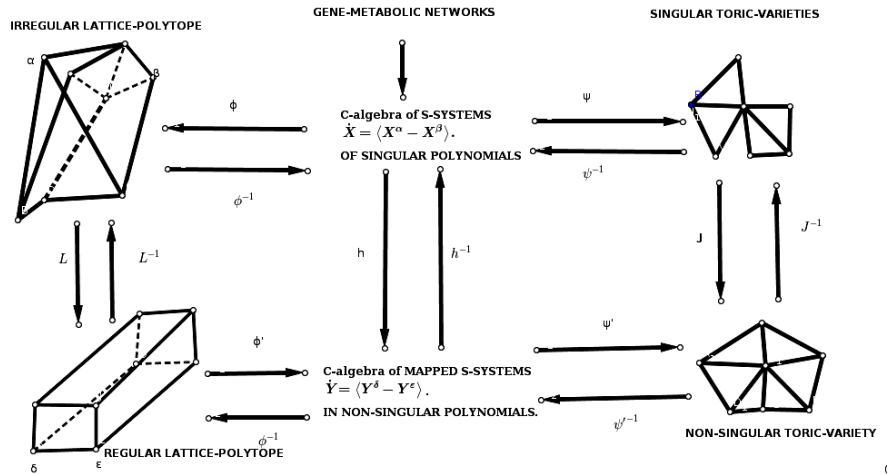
IRREGULAR LATTICE-POLYTOPE

GENE-METABOLIC NETWORKS

SINGULAR TORIC-VARIETIES

α

β

$\phi$

C-algebra of S-SYSTEMS

$\dot{X} = \langle X^{\alpha} - X^{\beta} \rangle$.

OF SINGULAR POLYNOMIALS

$\psi$

$\psi^{-1}$

$\phi^{-1}$

$L$

$L^{-1}$

h

$h^{-1}$

J

$J^{-1}$

$\phi'$

C-algebra of MAPPED S-SYSTEMS

$\dot{Y} = \langle Y^{\delta} - Y^{\varepsilon} \rangle$.

IN NON-SINGULAR POLYNOMIALS.

$\psi'$

$\psi'^{-1}$

$\phi^{-1}$

REGULAR LATTICE-POLYTOPE

NON-SINGULAR TORIC-VARIETY

δ

ε